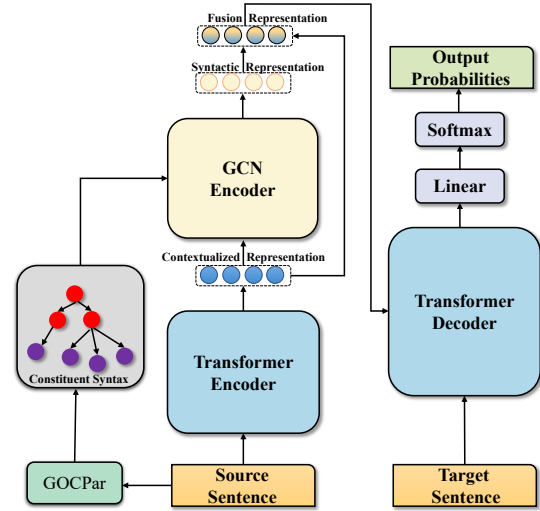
Fusion Representation

Syntactic Representation

GCN Encoder

Contextualized Representation

Transformer Encoder

Source Sentence

GOCPar

Constituent Syntax

Output Probabilities

Softmax

Linear

Transformer Decoder

Target Sentence